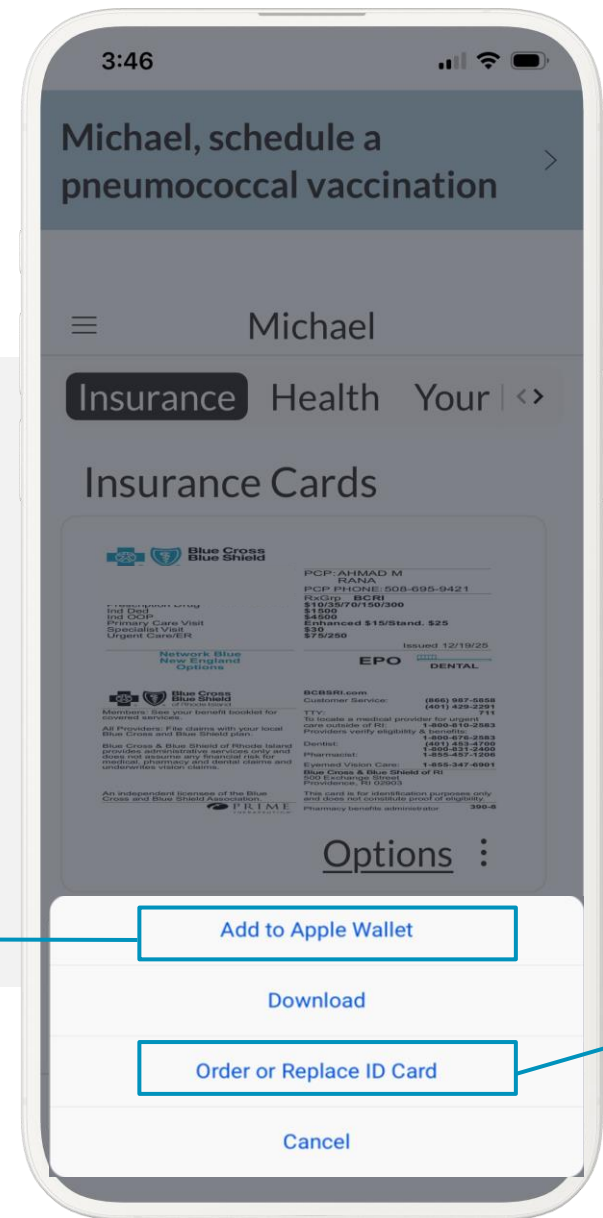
3:46

Michael, schedule a pneumococcal vaccination

Michael

Insurance Health Your

Insurance Cards

Blue Cross Blue Shield

PCP: AHMAD M RANA
PCP PHONE: 508-695-9421
RxGrp BCRI
Prescription Drug $10/35/70/150/300
Ind Ded $1500
Ind OOP $4500
Primary Care Visit Enhanced $15/Stand. $25
Specialist Visit $30
Urgent Care/ER $75/250

Network Blue New England Options

Issued 12/19/25

EPO DENTAL

Blue Cross Blue Shield of Rhode Island

Members: See your benefit booklet for covered services.

All Providers: File claims with your local Blue Cross and Blue Shield plan.

Blue Cross & Blue Shield of Rhode Island provides administrative services only and does not assume any financial risk for medical, pharmacy and dental claims and underwrites vision claims.

An independent licensee of the Blue Cross and Blue Shield Association.

PRIME

BCBSRI.com
Customer Service: (866) 987-5858 (401) 429-2291
TTY: 711
To locate a medical provider for urgent care outside of RI: 1-800-810-2583
Providers verify eligibility & benefits: 1-800-676-2583
Dentist: (401) 453-4700 1-800-831-2400
Pharmacist: 1-855-457-1206
Eyemed Vision Care: 1-855-347-6901
Blue Cross & Blue Shield of RI
500 Exchange Street
Providence, RI 02903
This card is for identification purposes only and does not constitute proof of eligibility.
Pharmacy benefits administrator 390-6

Options

Add to Apple Wallet

Download

Order or Replace ID Card

Cancel